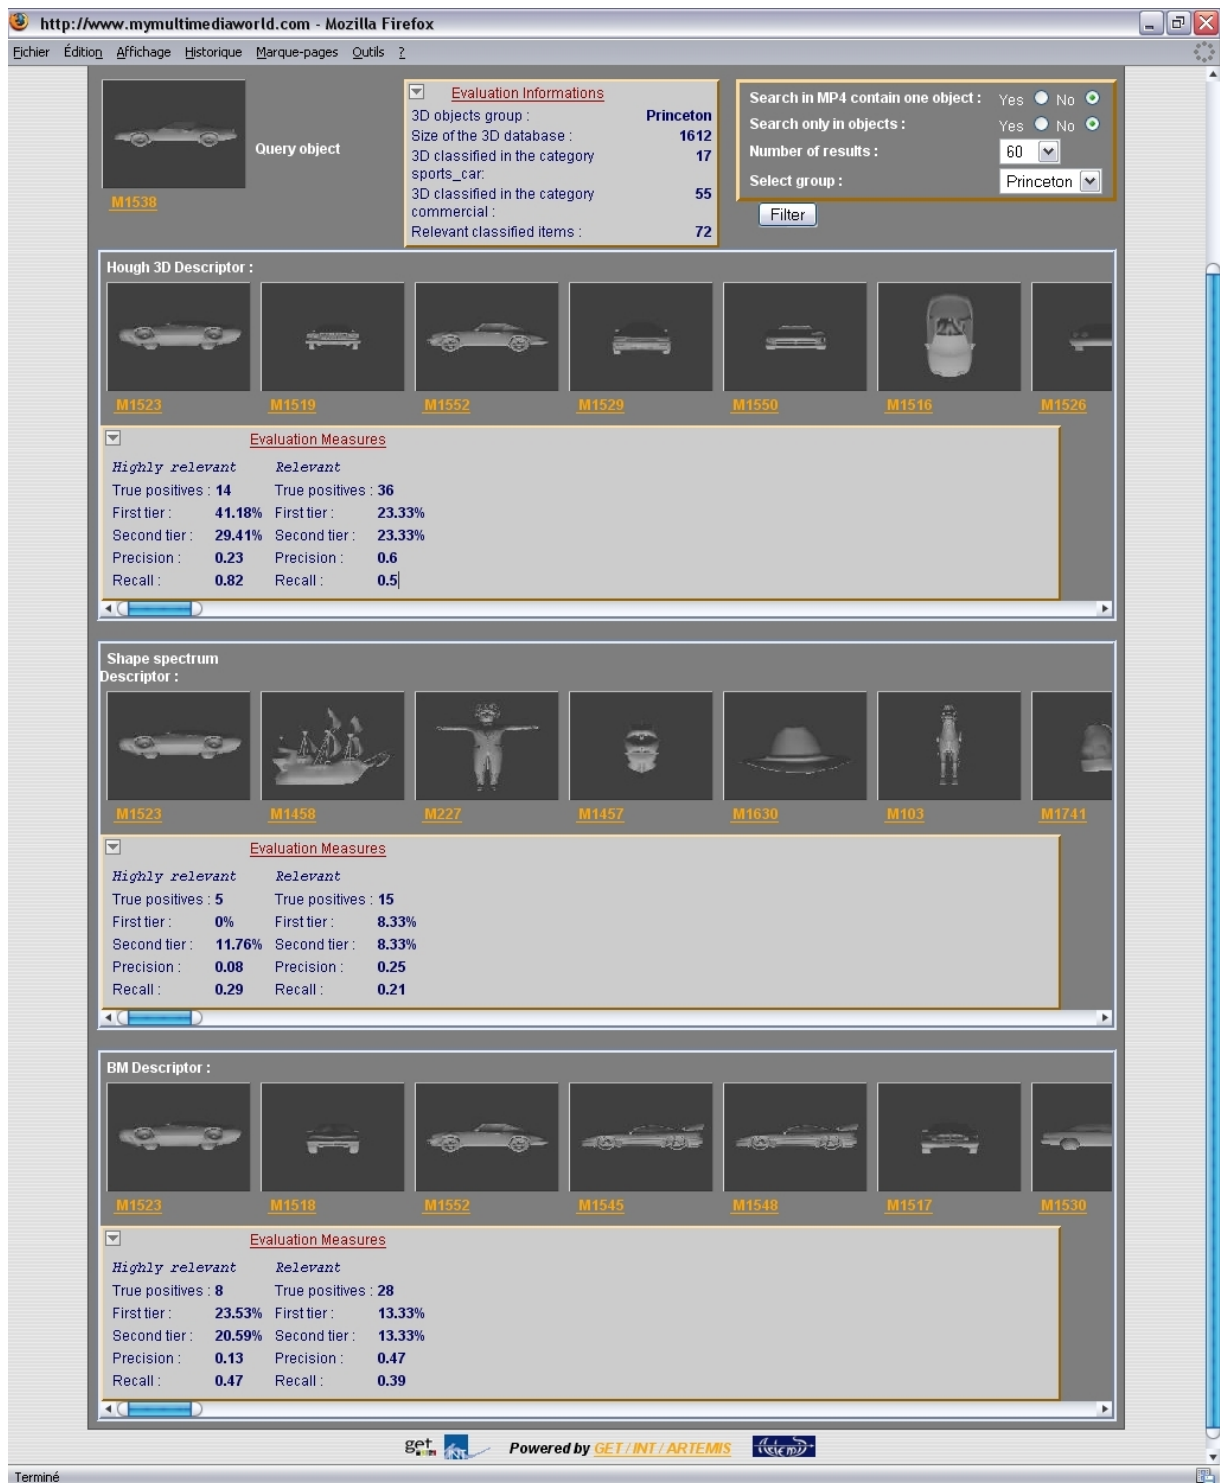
http://www.mymultimediaworld.com - Mozilla Firefox

Fichier Édition Affichage Historique Marque-pages Outils ?

Query object

M1538

Evaluation Informations

| | |
|---|---|
| 3D objects group : | Princeton |
| Size of the 3D database : | 1612 |
| 3D classified in the category sports_car: | 17 |
| 3D classified in the category commercial : | 55 |
| Relevant classified items : | 72 |

Search in MP4 contain one object : Yes No
Search only in objects : Yes No
Number of results : 60
Select group : Princeton
Filter

Hough 3D Descriptor :

M1523 M1519 M1552 M1529 M1550 M1516 M1526

Evaluation Measures

| Highly relevant | | Relevant | |
|---|---|---|---|
| True positives : | 14 | True positives : | 36 |
| First tier : | 41.18% | First tier : | 23.33% |
| Second tier : | 29.41% | Second tier : | 23.33% |
| Precision : | 0.23 | Precision : | 0.6 |
| Recall : | 0.82 | Recall : | 0.5 |

Shape spectrum Descriptor :

M1523 M1458 M227 M1457 M1630 M103 M1741

Evaluation Measures

| Highly relevant | | Relevant | |
|---|---|---|---|
| True positives : | 5 | True positives : | 15 |
| First tier : | 0% | First tier : | 8.33% |
| Second tier : | 11.76% | Second tier : | 8.33% |
| Precision : | 0.08 | Precision : | 0.25 |
| Recall : | 0.29 | Recall : | 0.21 |

BM Descriptor :

M1523 M1518 M1552 M1545 M1548 M1517 M1530

Evaluation Measures

| Highly relevant | | Relevant | |
|---|---|---|---|
| True positives : | 8 | True positives : | 28 |
| First tier : | 23.53% | First tier : | 13.33% |
| Second tier : | 20.59% | Second tier : | 13.33% |
| Precision : | 0.13 | Precision : | 0.47 |
| Recall : | 0.47 | Recall : | 0.39 |

get INT Powered by GET / INT / ARTEMIS Artemis

Terminé